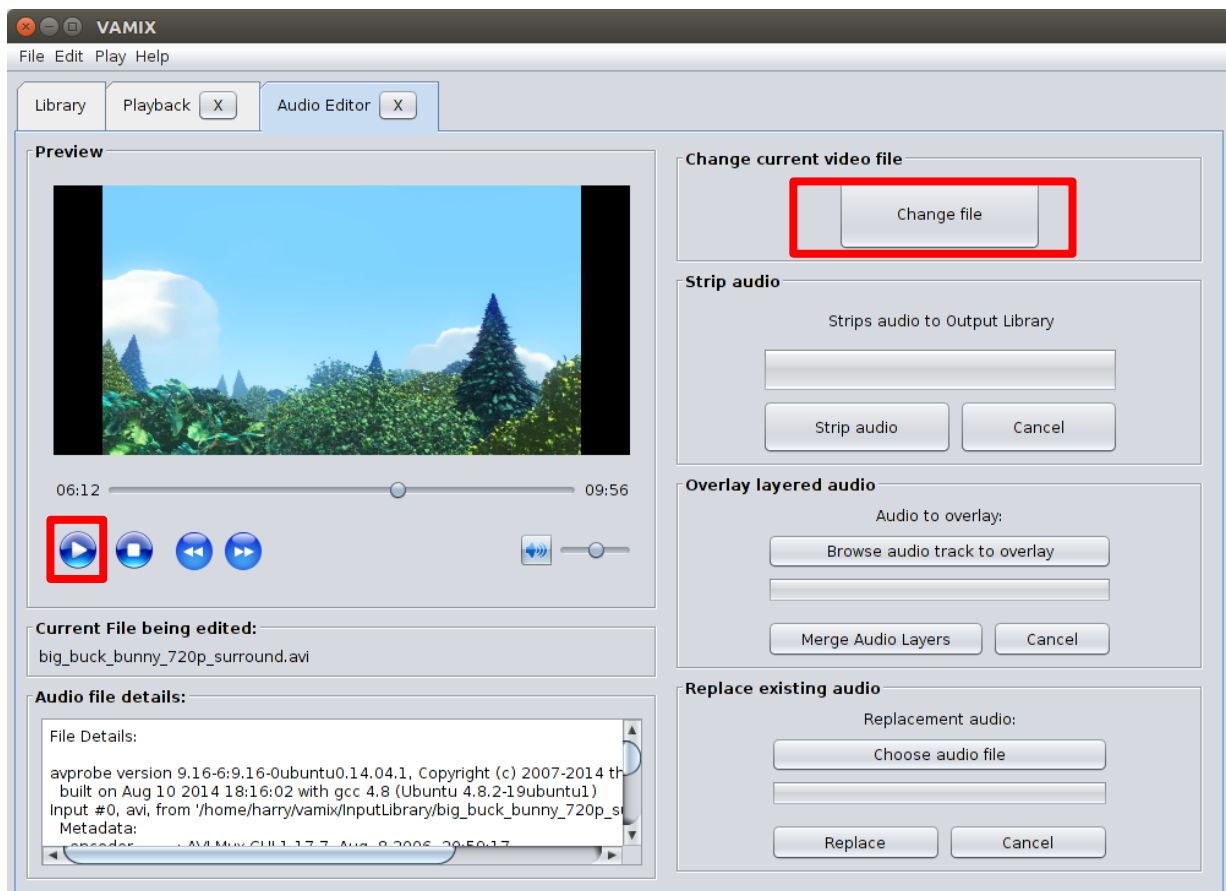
VAMIX

File Edit Play Help

Library Playback X Audio Editor X

Preview

06:12 09:56

Current File being edited:

big_buck_bunny_720p_surround.avi

Audio file details:

File Details:

avprobe version 9.16-6:9.16-0ubuntu0.14.04.1, Copyright (c) 2007-2014 th
built on Aug 10 2014 18:16:02 with gcc 4.8 (Ubuntu 4.8.2-19ubuntu1)
Input #0, avi, from '/home/harry/vamix/InputLibrary/big_buck_bunny_720p_su
Metadata:
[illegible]

Change current video file

Change file

Strip audio

Strips audio to Output Library

Strip audio Cancel

Overlay layered audio

Audio to overlay:

Browse audio track to overlay

Merge Audio Layers Cancel

Replace existing audio

Replacement audio:

Choose audio file

Replace Cancel